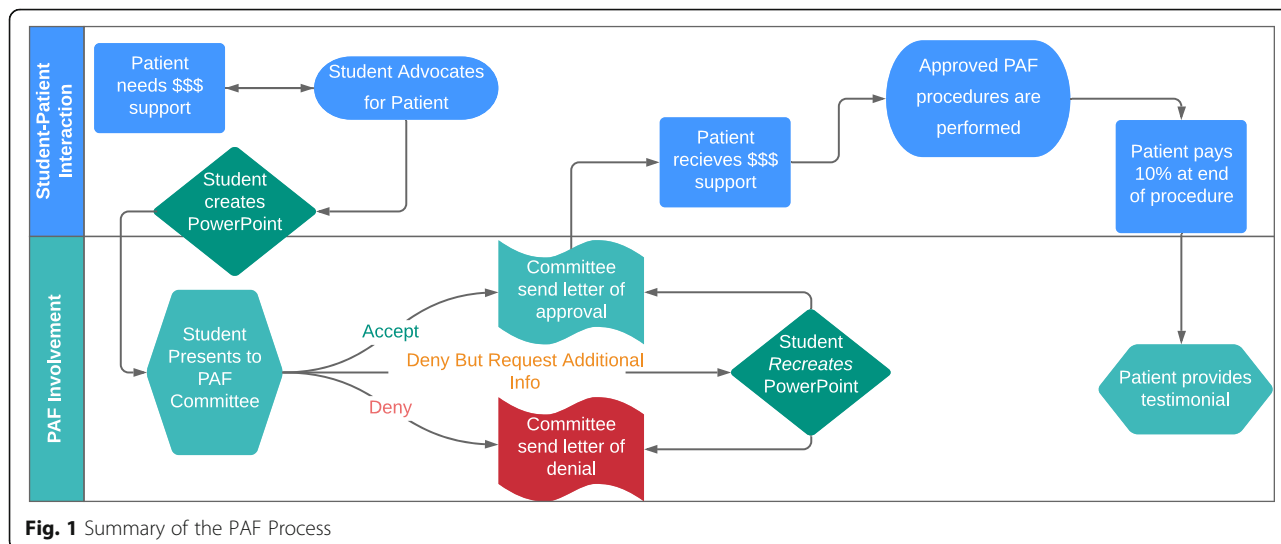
Student-Patient Interaction

Patient needs $$$ support

Student Advocates for Patient

Student creates PowerPoint

Patient recieves $$$ support

Approved PAF procedures are performed

Patient pays 10% at end of procedure

PAF Involvement

Student Presents to PAF Committee

Accept

Deny But Request Additional Info

Deny

Committee send letter of approval

Student *Recreates* PowerPoint

Committee send letter of denial

Patient provides testimonial

**Fig. 1** Summary of the PAF Process